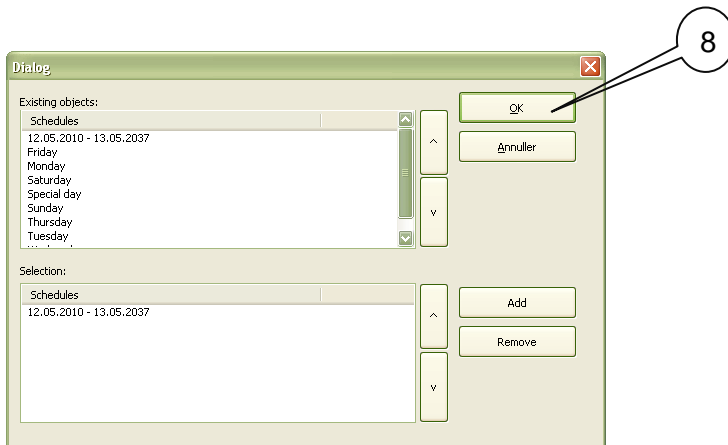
8

Dialog

Existing objects:

Schedules
12.05.2010 - 13.05.2037
Friday
Monday
Saturday
Special day
Sunday
Thursday
Tuesday
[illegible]

OK
Annuller

^
v

Selection:

Schedules
12.05.2010 - 13.05.2037

Add
Remove

^
v